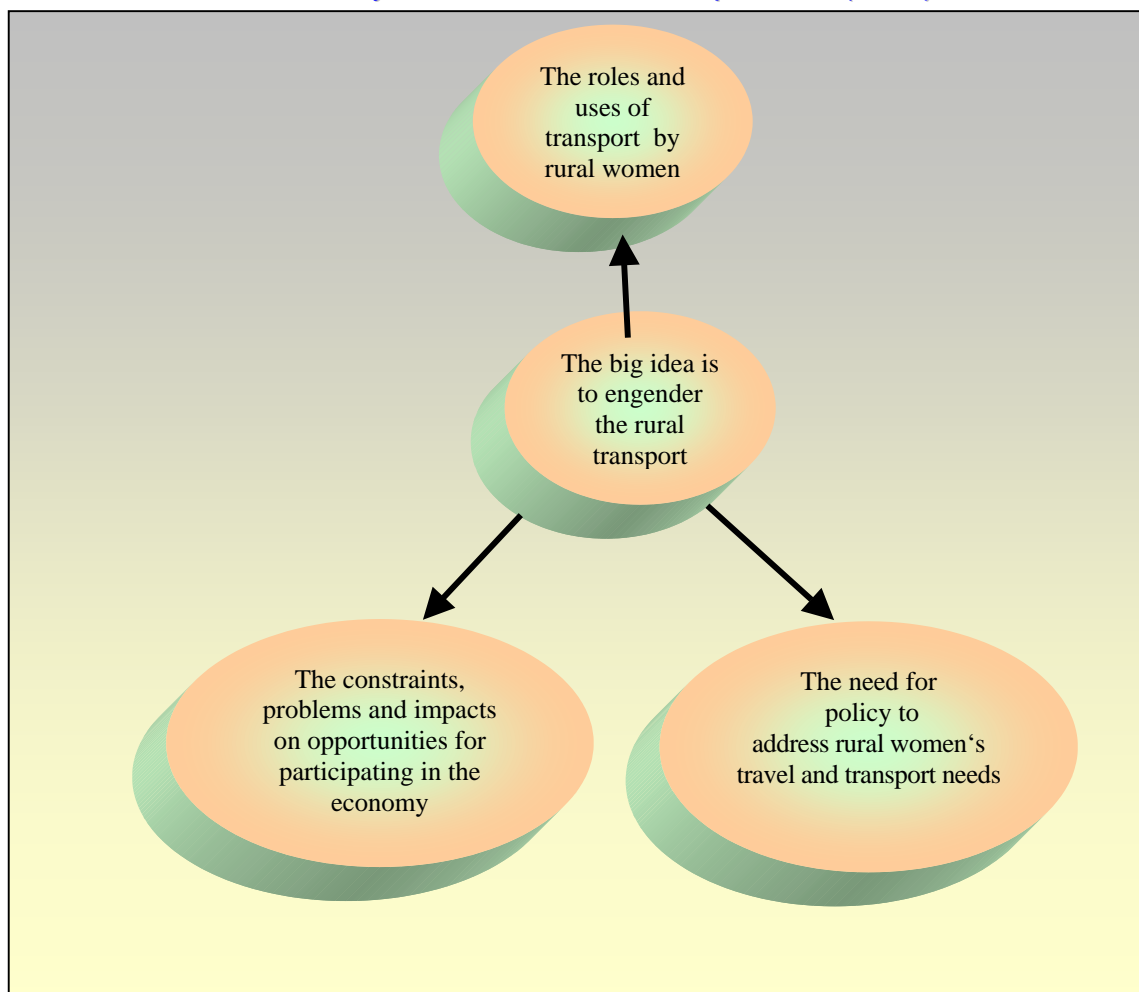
The roles and uses of transport by rural women

The big idea is to engender the rural transport

The constraints, problems and impacts on opportunities for participating in the economy

The need for policy to address rural women‘s travel and transport needs